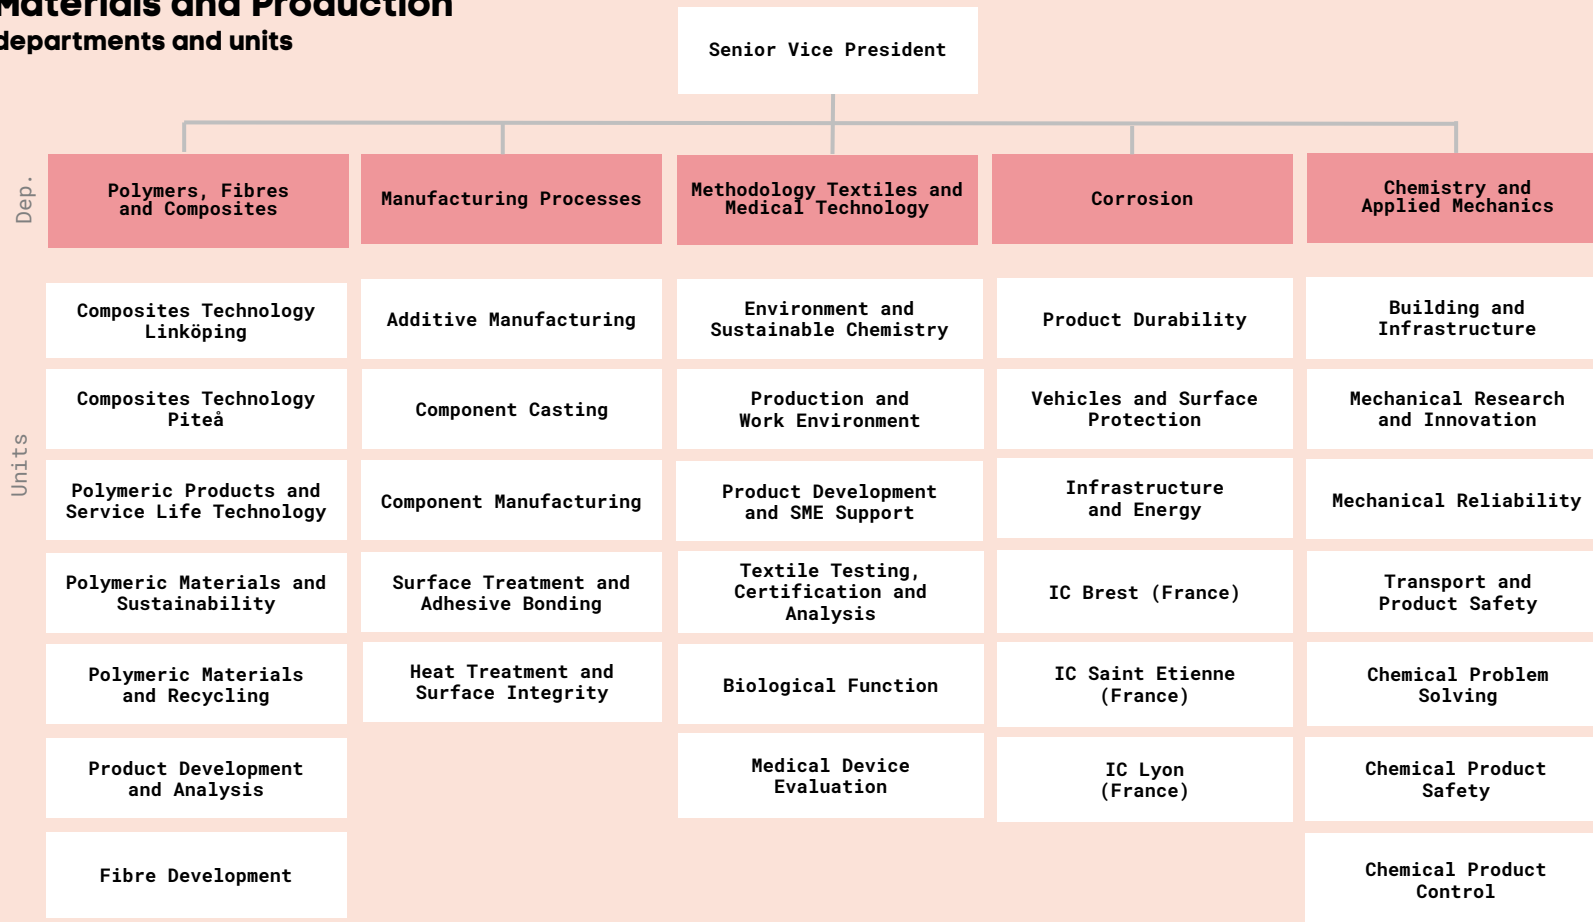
Materials and Production
departments and units

Senior Vice President

Dep.

Polymers, Fibres and Composites

Manufacturing Processes

Methodology Textiles and Medical Technology

Corrosion

Chemistry and Applied Mechanics

Units

Composites Technology Linköping

Composites Technology Piteå

Polymeric Products and Service Life Technology

Polymeric Materials and Sustainability

Polymeric Materials and Recycling

Product Development and Analysis

Fibre Development

Additive Manufacturing

Component Casting

Component Manufacturing

Surface Treatment and Adhesive Bonding

Heat Treatment and Surface Integrity

Environment and Sustainable Chemistry

Production and Work Environment

Product Development and SME Support

Textile Testing, Certification and Analysis

Biological Function

Medical Device Evaluation

Product Durability

Vehicles and Surface Protection

Infrastructure and Energy

IC Brest (France)

IC Saint Etienne (France)

IC Lyon (France)

Building and Infrastructure

Mechanical Research and Innovation

Mechanical Reliability

Transport and Product Safety

Chemical Problem Solving

Chemical Product Safety

Chemical Product Control